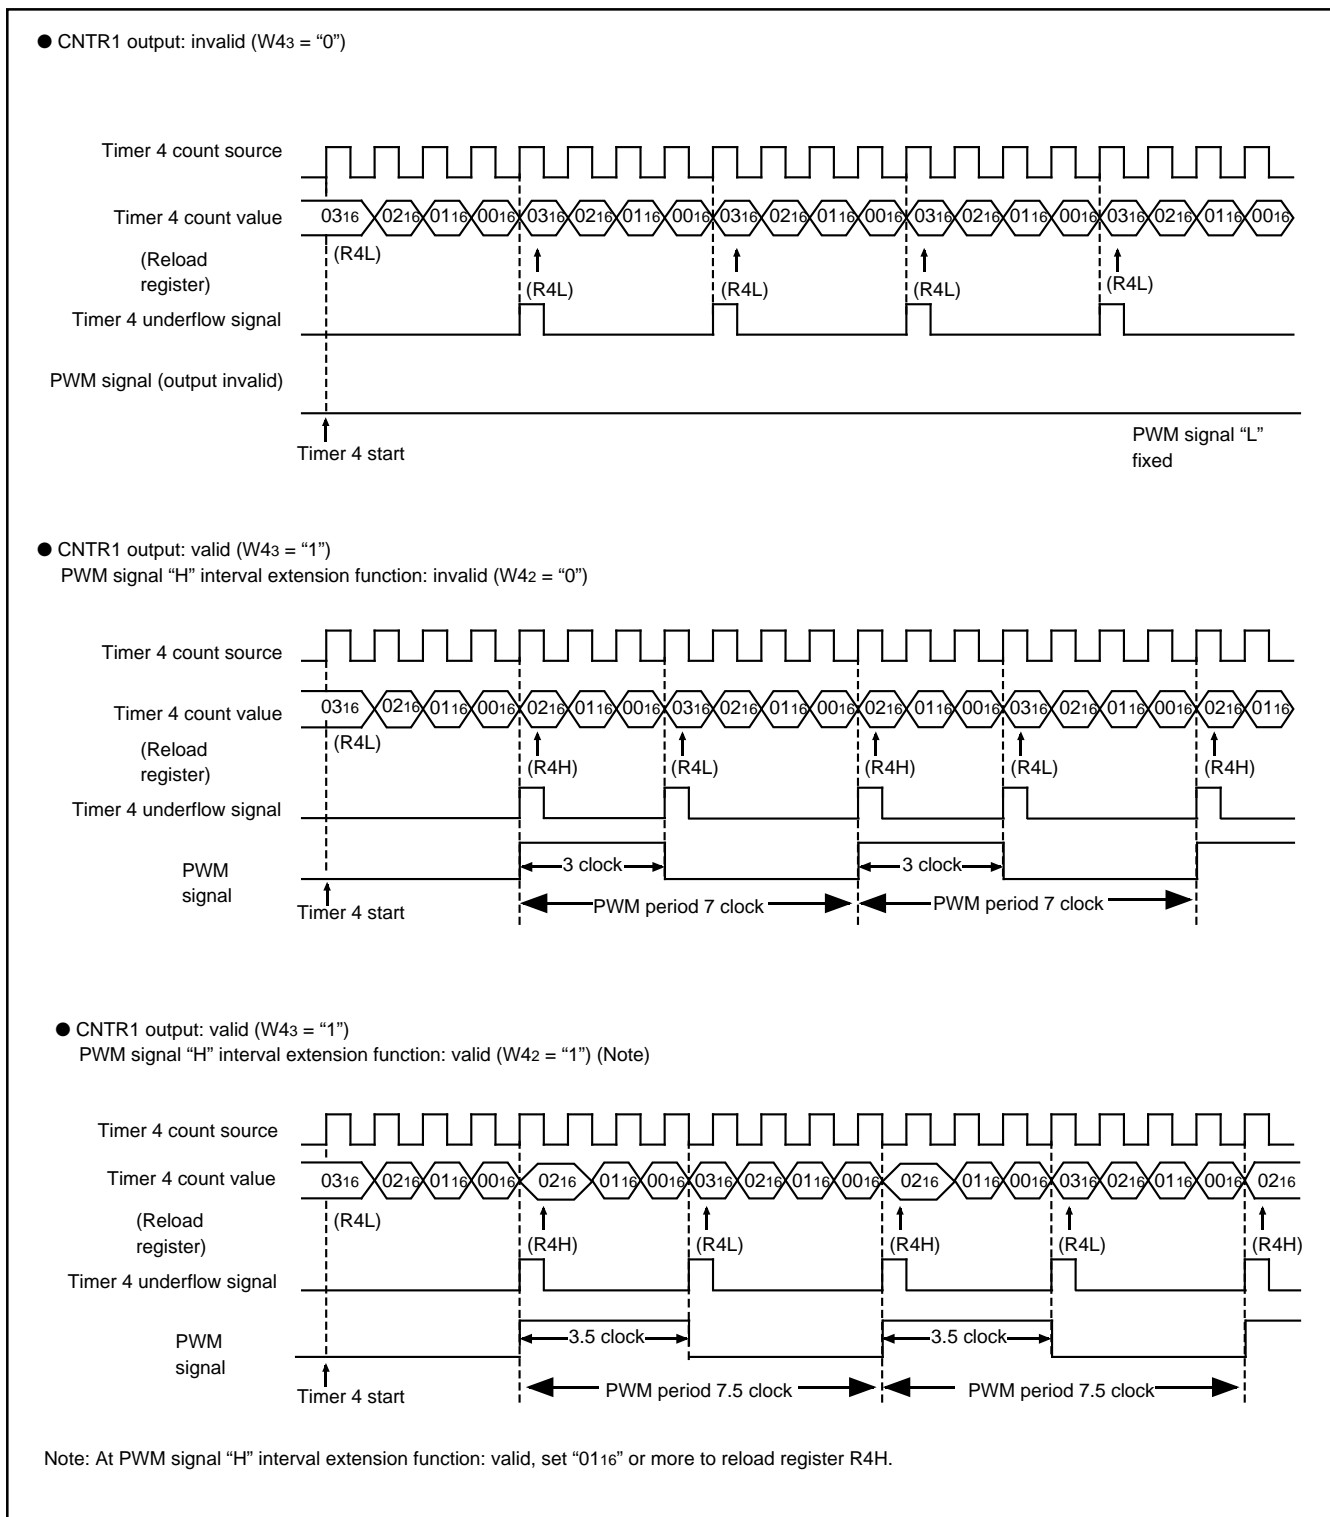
● CNTR1 output: invalid ($W4_3$ = "0")

Timer 4 count source

Timer 4 count value $03_{16}$ $02_{16}$ $01_{16}$ $00_{16}$ $03_{16}$ $02_{16}$ $01_{16}$ $00_{16}$ $03_{16}$ $02_{16}$ $01_{16}$ $00_{16}$ $03_{16}$ $02_{16}$ $01_{16}$ $00_{16}$ $03_{16}$ $02_{16}$ $01_{16}$ $00_{16}$

(Reload register) (R4L) (R4L) (R4L) (R4L) (R4L)

Timer 4 underflow signal

PWM signal (output invalid)

Timer 4 start

PWM signal "L" fixed

● CNTR1 output: valid ($W4_3$ = "1")
PWM signal "H" interval extension function: invalid ($W4_2$ = "0")

Timer 4 count source

Timer 4 count value $03_{16}$ $02_{16}$ $01_{16}$ $00_{16}$ $02_{16}$ $01_{16}$ $00_{16}$ $03_{16}$ $02_{16}$ $01_{16}$ $00_{16}$ $02_{16}$ $01_{16}$ $00_{16}$ $03_{16}$ $02_{16}$ $01_{16}$ $00_{16}$ $02_{16}$ $01_{16}$

(Reload register) (R4L) (R4H) (R4L) (R4H) (R4L) (R4H)

Timer 4 underflow signal

PWM signal

3 clock 3 clock

Timer 4 start

PWM period 7 clock PWM period 7 clock

● CNTR1 output: valid ($W4_3$ = "1")
PWM signal "H" interval extension function: valid ($W4_2$ = "1") (Note)

Timer 4 count source

Timer 4 count value $03_{16}$ $02_{16}$ $01_{16}$ $00_{16}$ $02_{16}$ $01_{16}$ $00_{16}$ $03_{16}$ $02_{16}$ $01_{16}$ $00_{16}$ $02_{16}$ $01_{16}$ $00_{16}$ $03_{16}$ $02_{16}$ $01_{16}$ $00_{16}$ $02_{16}$

(Reload register) (R4L) (R4H) (R4L) (R4H) (R4L) (R4H)

Timer 4 underflow signal

PWM signal

3.5 clock 3.5 clock

Timer 4 start

PWM period 7.5 clock PWM period 7.5 clock

Note: At PWM signal "H" interval extension function: valid, set "$01_{16}$" or more to reload register R4H.